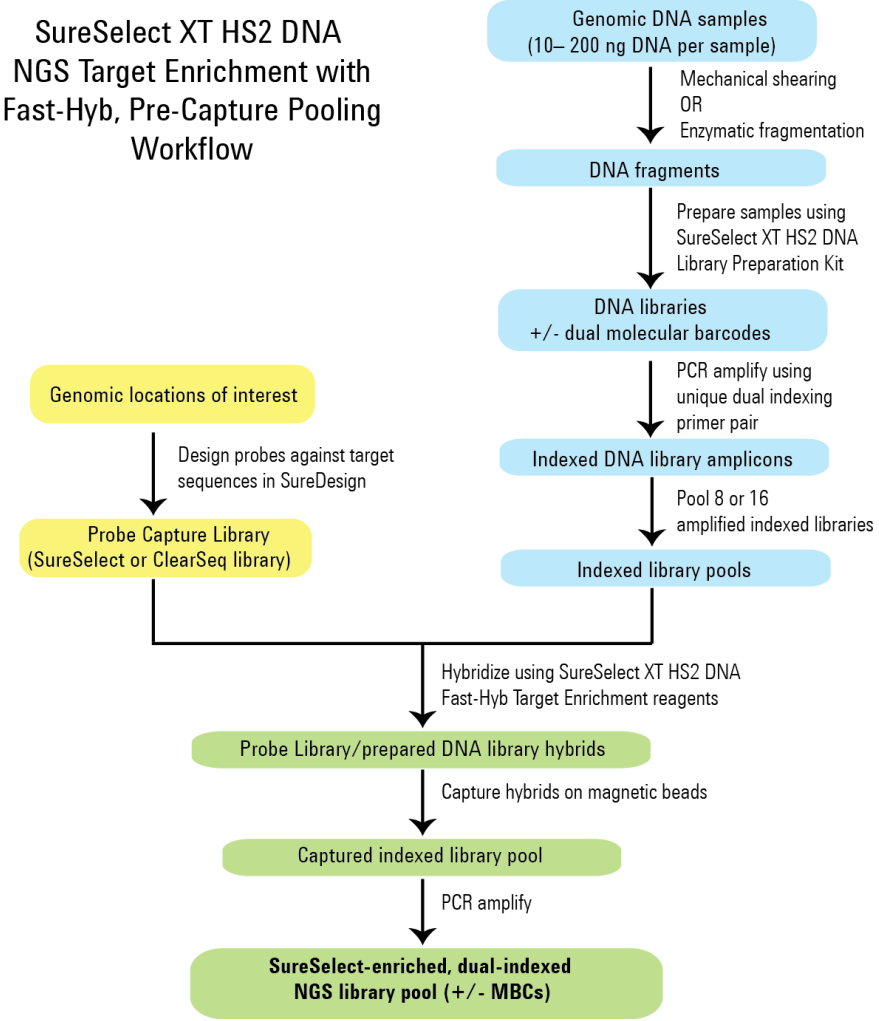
SureSelect XT HS2 DNA NGS Target Enrichment with Fast-Hyb, Pre-Capture Pooling Workflow

Genomic DNA samples
(10– 200 ng DNA per sample)

Mechanical shearing
OR
Enzymatic fragmentation

DNA fragments

Prepare samples using SureSelect XT HS2 DNA Library Preparation Kit

DNA libraries
+/- dual molecular barcodes

PCR amplify using unique dual indexing primer pair

Indexed DNA library amplicons

Pool 8 or 16 amplified indexed libraries

Indexed library pools

Genomic locations of interest

Design probes against target sequences in SureDesign

Probe Capture Library
(SureSelect or ClearSeq library)

Hybridize using SureSelect XT HS2 DNA Fast-Hyb Target Enrichment reagents

Probe Library/prepared DNA library hybrids

Capture hybrids on magnetic beads

Captured indexed library pool

PCR amplify

SureSelect-enriched, dual-indexed
NGS library pool (+/- MBCs)